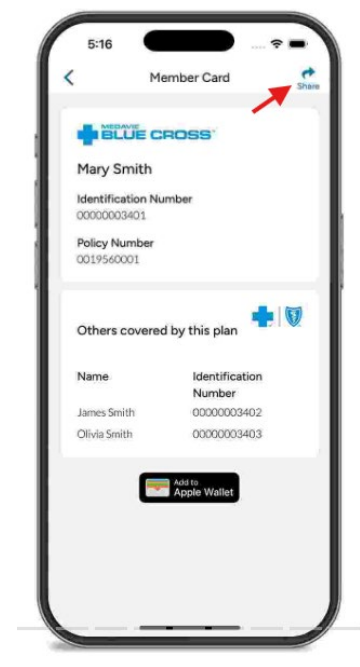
5:16

Member Card

Share

MEDAVIE BLUE CROSS

Mary Smith

Identification Number
00000003401

Policy Number
0019560001

Others covered by this plan

| Name | Identification Number |
|---|---|
| James Smith | 00000003402 |
| Olivia Smith | 00000003403 |

Add to Apple Wallet